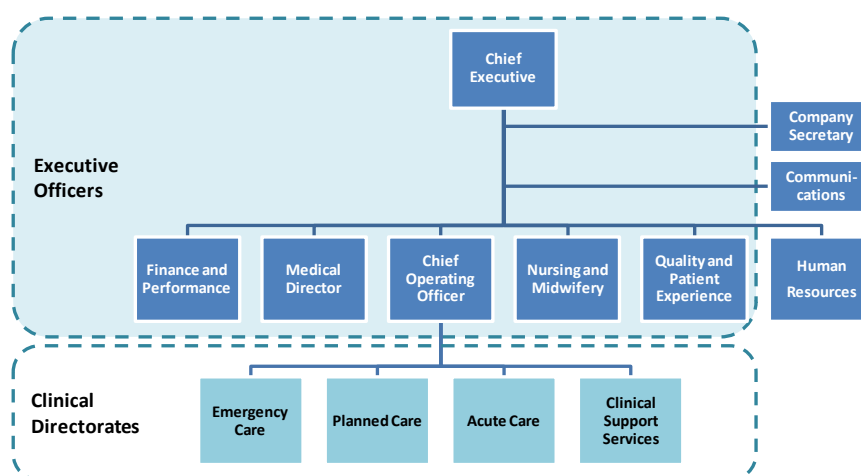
Chief Executive

Company Secretary

Executive Officers

Communi-cations

Finance and Performance

Medical Director

Chief Operating Officer

Nursing and Midwifery

Quality and Patient Experience

Human Resources

Clinical Directorates

Emergency Care

Planned Care

Acute Care

Clinical Support Services